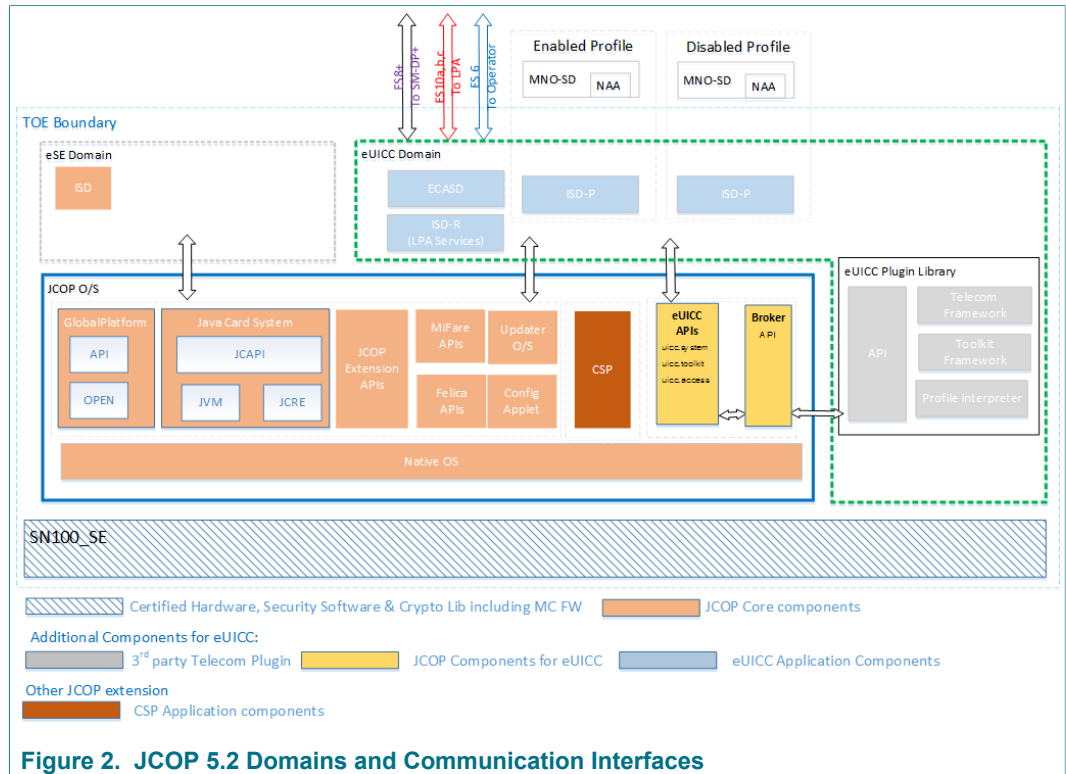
ES8+
To SM-DP+

ES10a,b,c
To LPA

ES 6
To Operator

Enabled Profile
MNO-SD
NAA

Disabled Profile
MNO-SD
NAA

TOE Boundary

eSE Domain
ISD

eUICC Domain
ECASD
ISD-R
(LPA Services)
ISD-P
ISD-P

eUICC Plugin Library
API
Telecom Framework
Toolkit Framework
Profile interpreter

JCOP O/S
GlobalPlatform
API
OPEN
Java Card System
JCAPI
JVM
JCRE
JCOP Extension APIs
MiFare APIs
Updater O/S
Felica APIs
Config Applet
CSP
eUICC APIs
uicc.system
uicc.toolkit
uicc.access
Broker
API
Native OS

SN100_SE

Certified Hardware, Security Software & Crypto Lib including MC FW
JCOP Core components
Additional Components for eUICC:
3$^{rd}$ party Telecom Plugin
JCOP Components for eUICC
eUICC Application Components
Other JCOP extension
CSP Application components

Figure 2. JCOP 5.2 Domains and Communication Interfaces